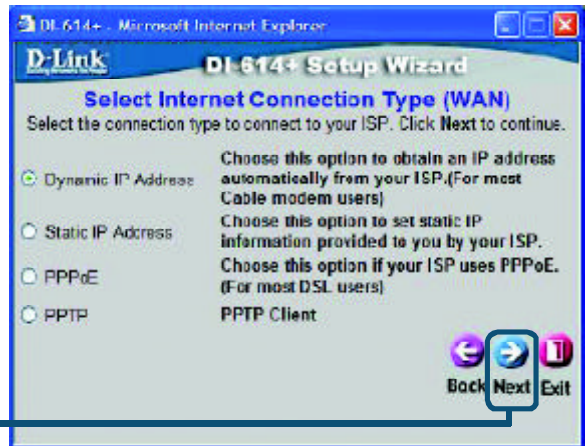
DI-614+ - Microsoft Internet Explorer

D-Link

DI-614+ Setup Wizard

Select Internet Connection Type (WAN)

Select the connection type to connect to your ISP. Click Next to continue.

| | |
|---|---|
| Dynamic IP Address | Choose this option to obtain an IP address automatically from your ISP.(For most Cable modem users) |
| Static IP Address | Choose this option to set static IP information provided to you by your ISP. |
| PPPoE | Choose this option if your ISP uses PPPoE. (For most DSL users) |
| PPTP | PPTP Client |

Back Next Exit